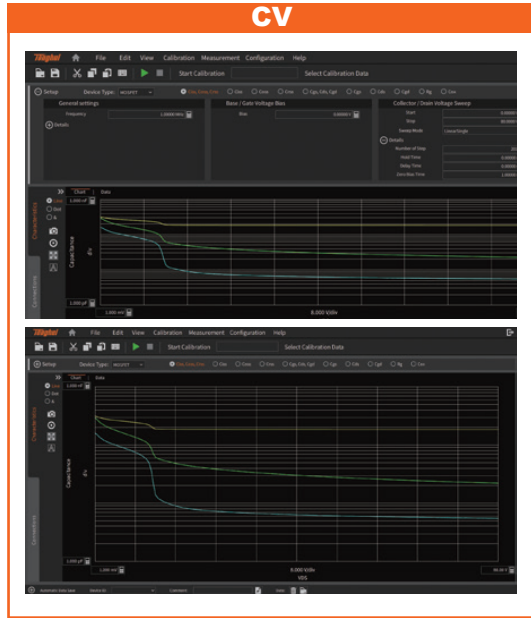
CV

Iwatsu File Edit View Calibration Measurement Configuration Help

Start Calibration Select Calibration Data

Setup Device Type: MOSFET Ciss, Coss, Crss Ciss Coss Crss Cgs, Cds, Cgd Cgs Cds Cgd Rg Cies

General settings
Frequency 1.00000 MHz
Details

Base / Gate Voltage Bias
Bias 0.00000 V

Collector / Drain Voltage Sweep
Start
Stop
Sweep Mode Linear Single
Details
Number of Step
Hold Time
Delay Time
Zero Rise Time

Chart Data

Characteristics

Connections

1.000 nF

Capacitance

pF

1.000 pF

1.000 mV

8.000 V/div

Iwatsu File Edit View Calibration Measurement Configuration Help

Start Calibration Select Calibration Data

Setup Device Type: MOSFET Ciss, Coss, Crss Ciss Coss Crss Cgs, Cds, Cgd Cgs Cds Cgd Rg Cies

Chart Data

Ciss Coss Crss

1.000 nF

Characteristics

Capacitance

pF

Connections

1.000 pF

1.000 mV

0.000 V/div
VDS

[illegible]

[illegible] Comment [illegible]